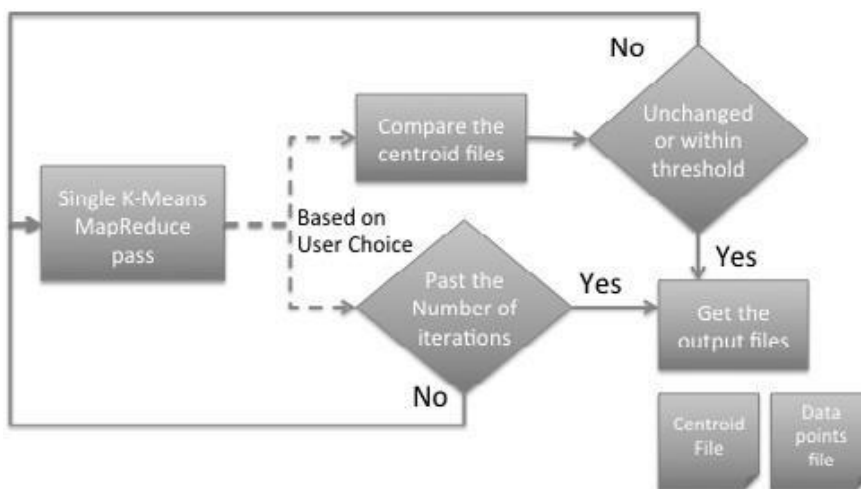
No

Compare the centroid files

Unchanged or within threshold

Single K-Means MapReduce pass

Based on User Choice

Yes

Past the Number of iterations

Yes

Get the output files

No

Centroid File

Data points file